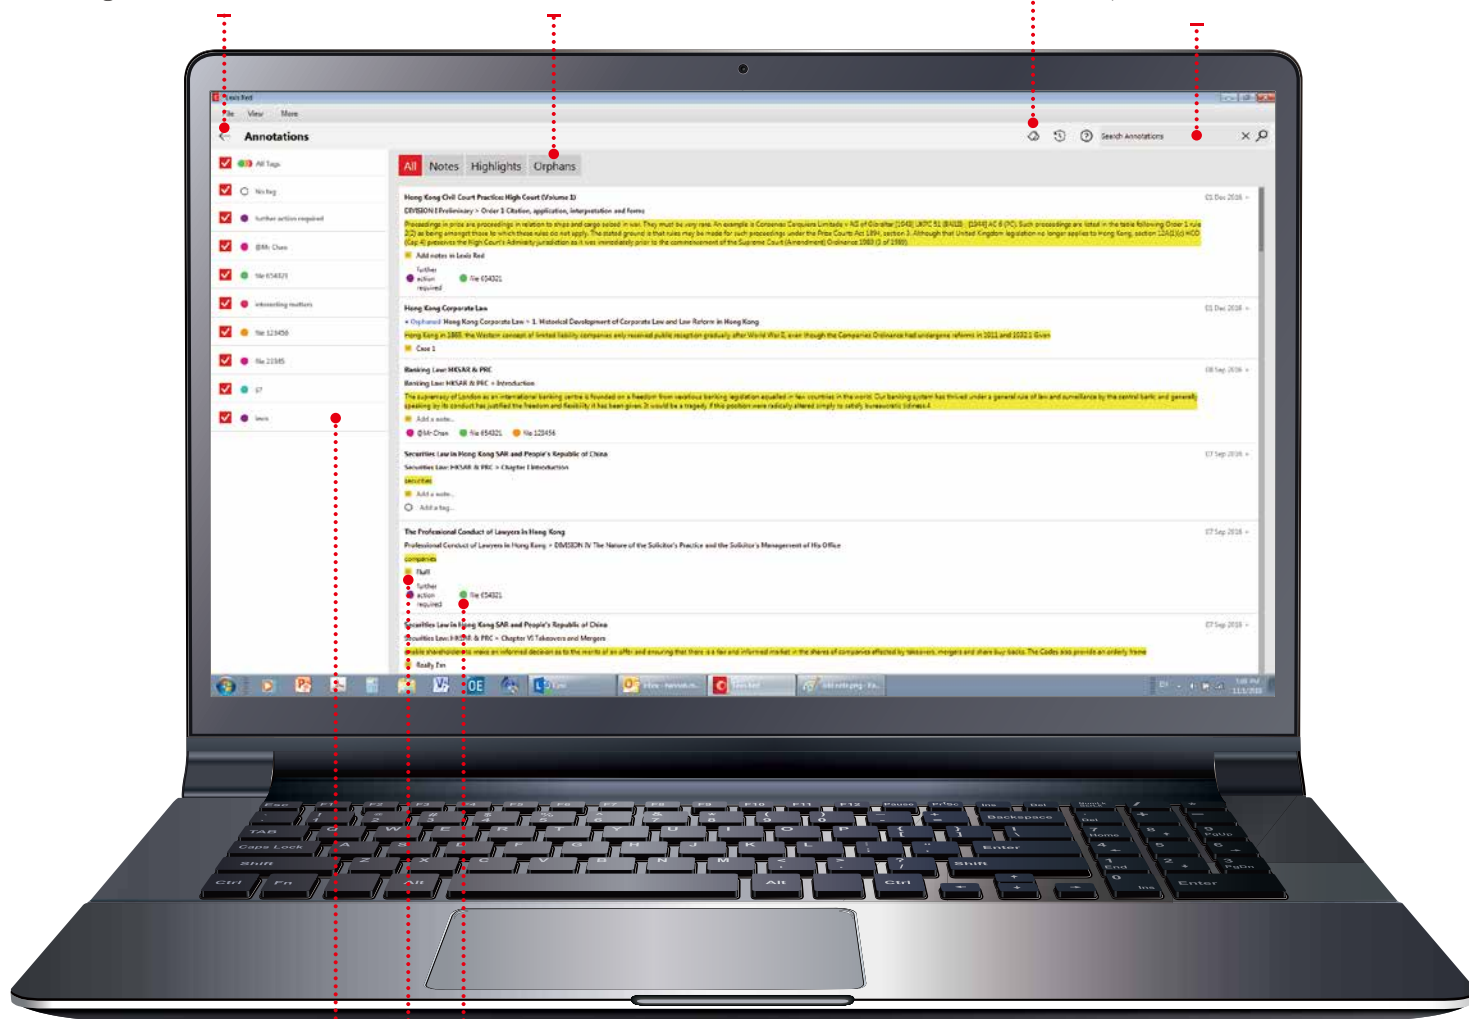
Lexis Red

File View More

Annotations

Search Annotations

All tags
No tag
further action required
@Mr Chan
file 654321
interesting matters
file 123456
file 21345
g7
lexis

All Notes Highlights Orphans

Hong Kong Civil Court Practice: High Court (Volume 1)
DIVISION I Preliminary > Order 1 Citation, application, interpretation and forms
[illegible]
Add notes in Lexis Red
further action required
file 654321

Hong Kong Corporate Law
Orphaned Hong Kong Corporate Law > 1. Historical Development of Corporate Law and Law Reform in Hong Kong
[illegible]
Case 1

Banking Law: HKSAR & PRC
Banking Law: HKSAR & PRC > Introduction
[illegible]
Add a note...
@Mr Chan file 654321 file 123456

Securities Law in Hong Kong SAR and People's Republic of China
Securities Law: HKSAR & PRC > Chapter I Introduction
securities
Add a note...
Add a tag...

The Professional Conduct of Lawyers in Hong Kong
Professional Conduct of Lawyers in Hong Kong > DIVISION IV The Nature of the Solicitor's Practice and the Solicitor's Management of His Office
companies
Null
further action required
file 654321

Securities Law in Hong Kong SAR and People's Republic of China
Securities Law: HKSAR & PRC > Chapter VI Takeovers and Mergers
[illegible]
Really Fin

Esc F1 F2 F3 F4 F5 F6 F7 F8 F9 F10 F11 F12 Pause Prt Sc Ins Del
Backspace
TAB Q W E R T Y U I O P
Caps Lock A S D F G H J K L Enter
Shift Z X C V B N M Shift
Ctrl Fn Alt Alt Ctrl
Home PgUp End PgDn Ins Del Enter